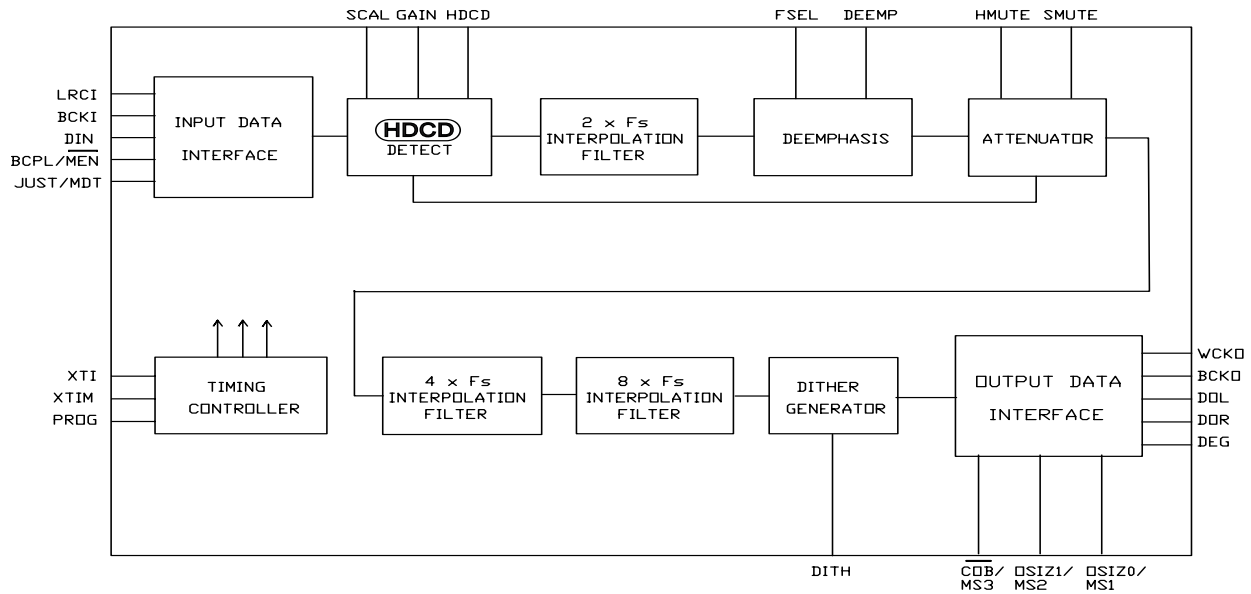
SCAL GAIN HDCD

FSEL DEEMP

HMUTE SMUTE

LRCI
BCKI
DIN
BCPL/$\overline{MEN}$
JUST/MDT

INPUT DATA INTERFACE

HDCD DETECT

2 x Fs INTERPOLATION FILTER

DEEMPHASIS

ATTENUATOR

XTI
XTIM
PROG

TIMING CONTROLLER

4 x Fs INTERPOLATION FILTER

8 x Fs INTERPOLATION FILTER

DITHER GENERATOR

OUTPUT DATA INTERFACE

WCKO
BCKO
DOL
DOR
DEG

DITH

$\overline{COB}$/ MS3

OSIZ1/ MS2

OSIZ0/ MS1